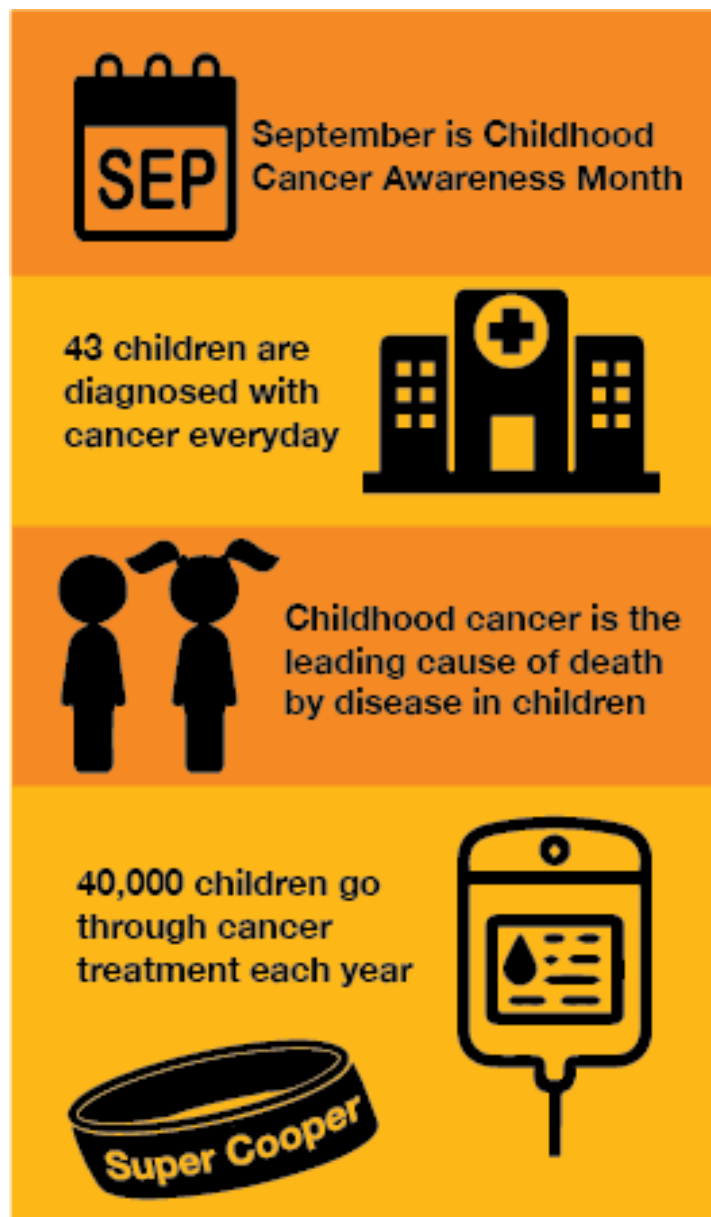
SEP

September is Childhood Cancer Awareness Month

43 children are diagnosed with cancer everyday

Childhood cancer is the leading cause of death by disease in children

40,000 children go through cancer treatment each year

Super Cooper